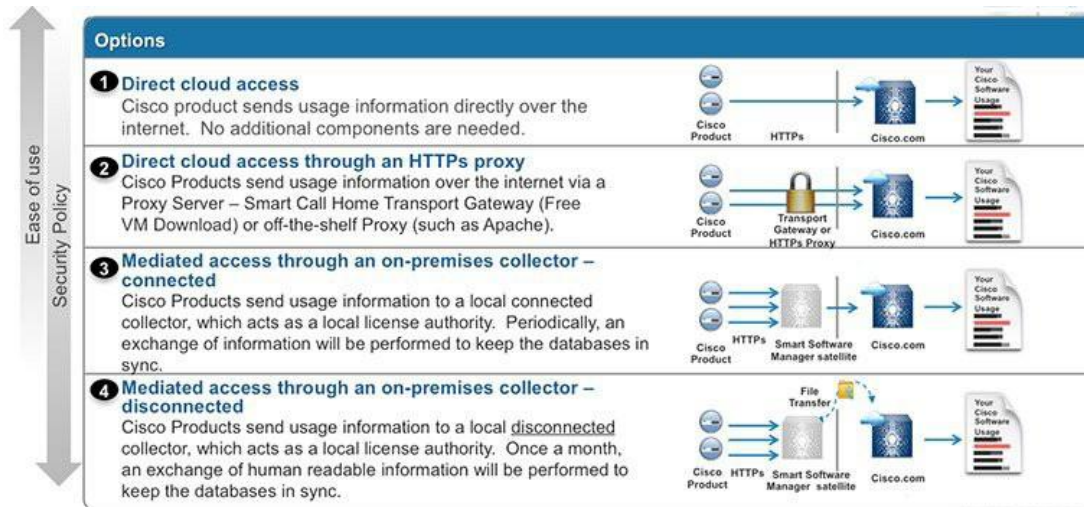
Ease of use

Security Policy

Options

1 Direct cloud access
Cisco product sends usage information directly over the internet. No additional components are needed.

Cisco Product HTTPs Cisco.com

Your Cisco Software Usage

2 Direct cloud access through an HTTPs proxy
Cisco Products send usage information over the internet via a Proxy Server – Smart Call Home Transport Gateway (Free VM Download) or off-the-shelf Proxy (such as Apache).

Cisco Product Transport Gateway or HTTPs Proxy Cisco.com

Your Cisco Software Usage

3 Mediated access through an on-premises collector – connected
Cisco Products send usage information to a local connected collector, which acts as a local license authority. Periodically, an exchange of information will be performed to keep the databases in sync.

Cisco Product HTTPs Smart Software Manager satellite Cisco.com

Your Cisco Software Usage

4 Mediated access through an on-premises collector – disconnected
Cisco Products send usage information to a local disconnected collector, which acts as a local license authority. Once a month, an exchange of human readable information will be performed to keep the databases in sync.

File Transfer

Cisco Product HTTPs Smart Software Manager satellite Cisco.com

Your Cisco Software Usage